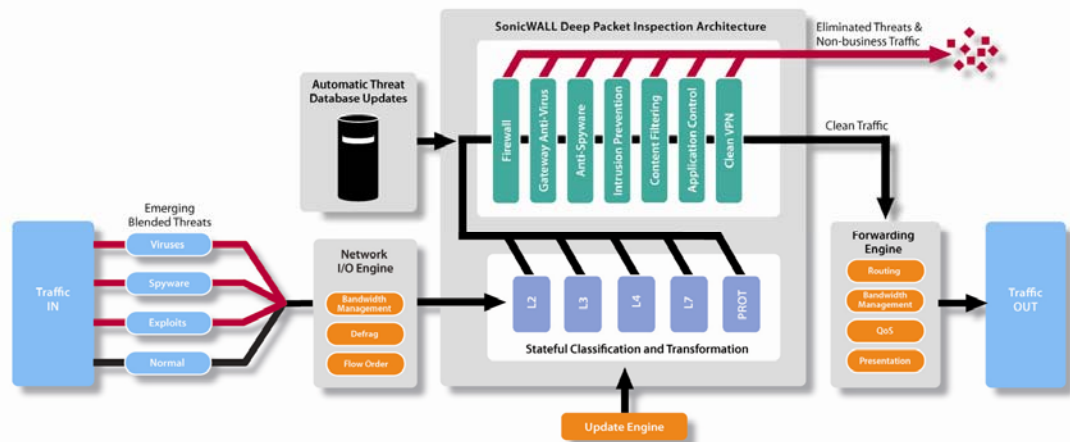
SonicWALL Deep Packet Inspection Architecture

Eliminated Threats & Non-business Traffic

Automatic Threat Database Updates

Firewall
Gateway Anti-Virus
Anti-Spyware
Intrusion Prevention
Content Filtering
Application Control
Clean VPN

Clean Traffic

Emerging Blended Threats

Traffic IN

Viruses
Spyware
Exploits
Normal

Network I/O Engine

Bandwidth Management
Defrag
Flow Order

L2
L3
L4
L7
PROT

Stateful Classification and Transformation

Update Engine

Forwarding Engine

Routing
Bandwidth Management
QoS
Presentation

Traffic OUT